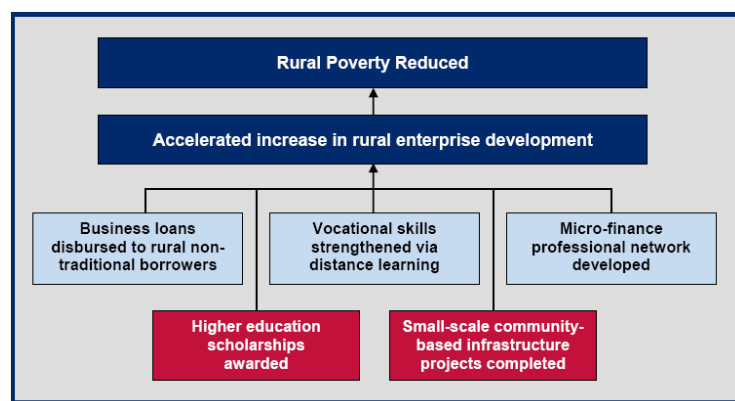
Rural Poverty Reduced

Accelerated increase in rural enterprise development

Business loans disbursed to rural non-traditional borrowers

Vocational skills strengthened via distance learning

Micro-finance professional network developed

Higher education scholarships awarded

Small-scale community-based infrastructure projects completed